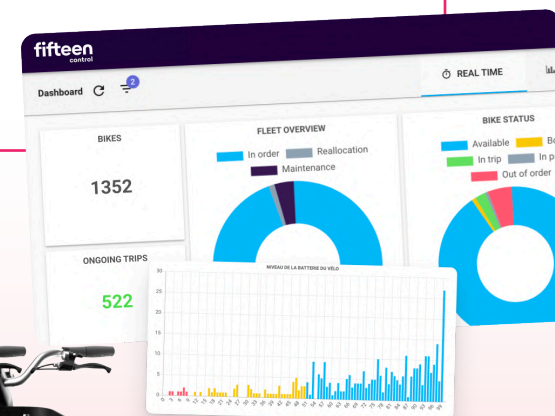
fifteen
control

Dashboard 2

REAL TIME

BIKES

1352

ONGOING TRIPS

522

FLEET OVERVIEW

In order Reallocation

Maintenance

BIKE STATUS

Available Bo

In trip In p

Out of order

NIVEAU DE LA BATTERIE DU VÉLO

30
25
20
15
10
5
0